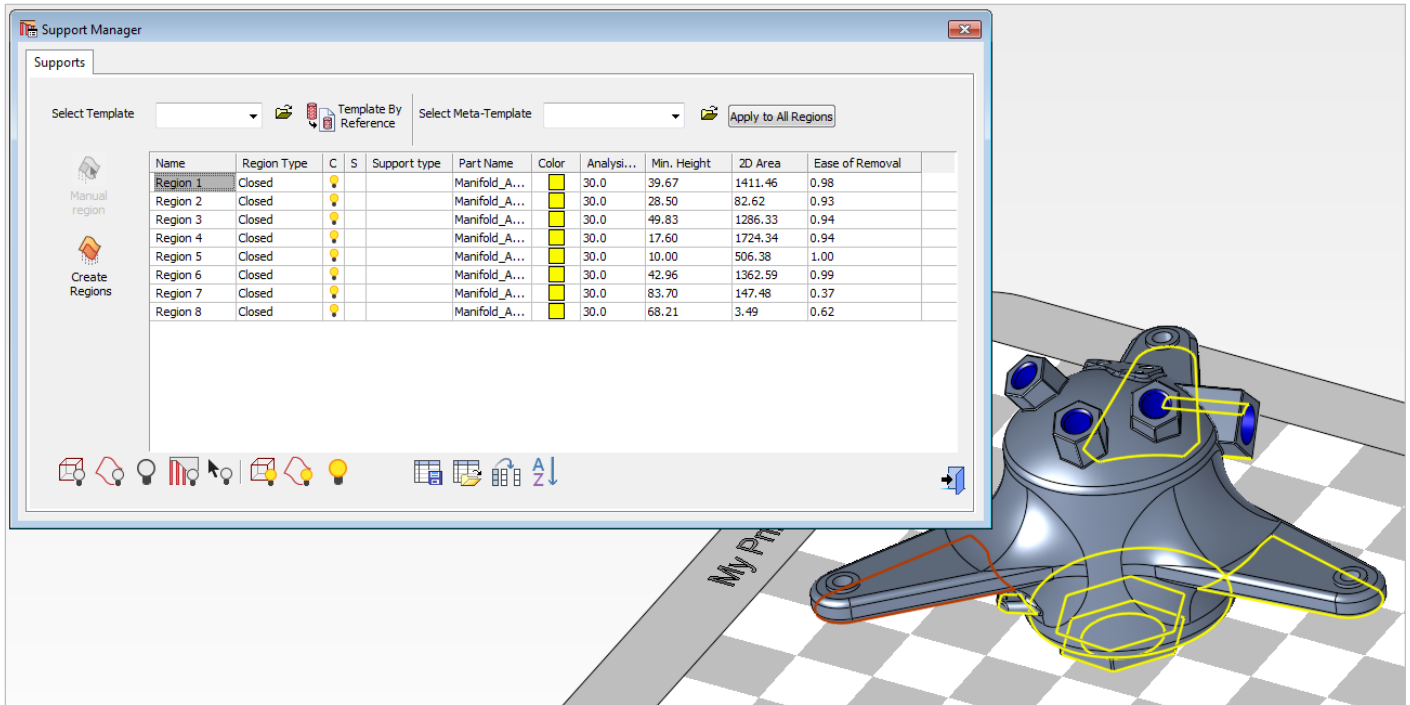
Support Manager

Supports

Select Template

Template By Reference

Select Meta-Template

Apply to All Regions

Manual region

Create Regions

| Name | Region Type | C | S | Support type | Part Name | Color | Analysi... | Min. Height | 2D Area | Ease of Removal |
|---|---|---|---|---|---|---|---|---|---|---|
| Region 1 | Closed | | | | Manifold_A... | | 30.0 | 39.67 | 1411.46 | 0.98 |
| Region 2 | Closed | | | | Manifold_A... | | 30.0 | 28.50 | 82.62 | 0.93 |
| Region 3 | Closed | | | | Manifold_A... | | 30.0 | 49.83 | 1286.33 | 0.94 |
| Region 4 | Closed | | | | Manifold_A... | | 30.0 | 17.60 | 1724.34 | 0.94 |
| Region 5 | Closed | | | | Manifold_A... | | 30.0 | 10.00 | 506.38 | 1.00 |
| Region 6 | Closed | | | | Manifold_A... | | 30.0 | 42.96 | 1362.59 | 0.99 |
| Region 7 | Closed | | | | Manifold_A... | | 30.0 | 83.70 | 147.48 | 0.37 |
| Region 8 | Closed | | | | Manifold_A... | | 30.0 | 68.21 | 3.49 | 0.62 |

My Pri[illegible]